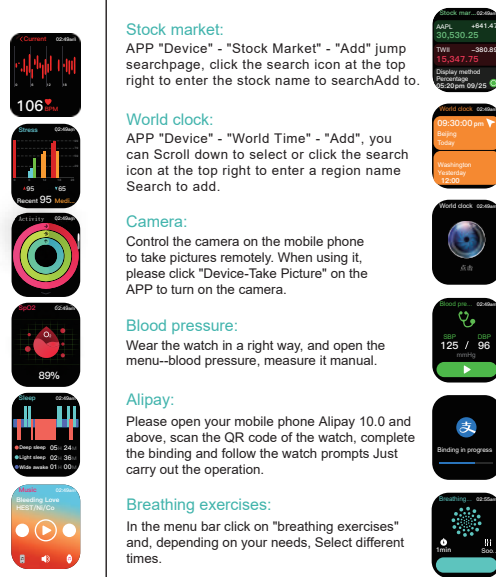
<Current 02:49
106 BPM

Stress 02:49
95 65
Recent 95 Medi...

Activity 02:49

SpO2 02:49
89%

Sleep 02:49
Deep sleep 05 24
Light sleep 02 30
Wide awake 01 00

Music 02:49
Bleeding Love
HEST/Ni/Co

Stock market:
APP "Device" - "Stock Market" - "Add" jump searchpage, click the search icon at the top right to enter the stock name to searchAdd to.

World clock:
APP "Device" - "World Time" - "Add", you can Scroll down to select or click the search icon at the top right to enter a region name Search to add.

Camera:
Control the camera on the mobile phone to take pictures remotely. When using it, please click "Device-Take Picture" on the APP to turn on the camera.

Blood pressure:
Wear the watch in a right way, and open the menu--blood pressure, measure it manual.

Alipay:
Please open your mobile phone Alipay 10.0 and above, scan the QR code of the watch, complete the binding and follow the watch prompts Just carry out the operation.

Breathing exercises:
In the menu bar click on "breathing exercises" and, depending on your needs, Select different times.

Stock mar... 02:49
AAPL +641.47
30,530.25
TWII -380.8
15,347.75
Display method Percentage
05:20pm 09/25

World clock 02:49
09:30:00pm
Beijing
Today
Washington
Yesterday
12:00

World clock 02:49
点击

Blood pre... 02:49
SBP DBP
125 / 96
mmHg

Binding in progress

Breathing... 02:55
1min Soo...